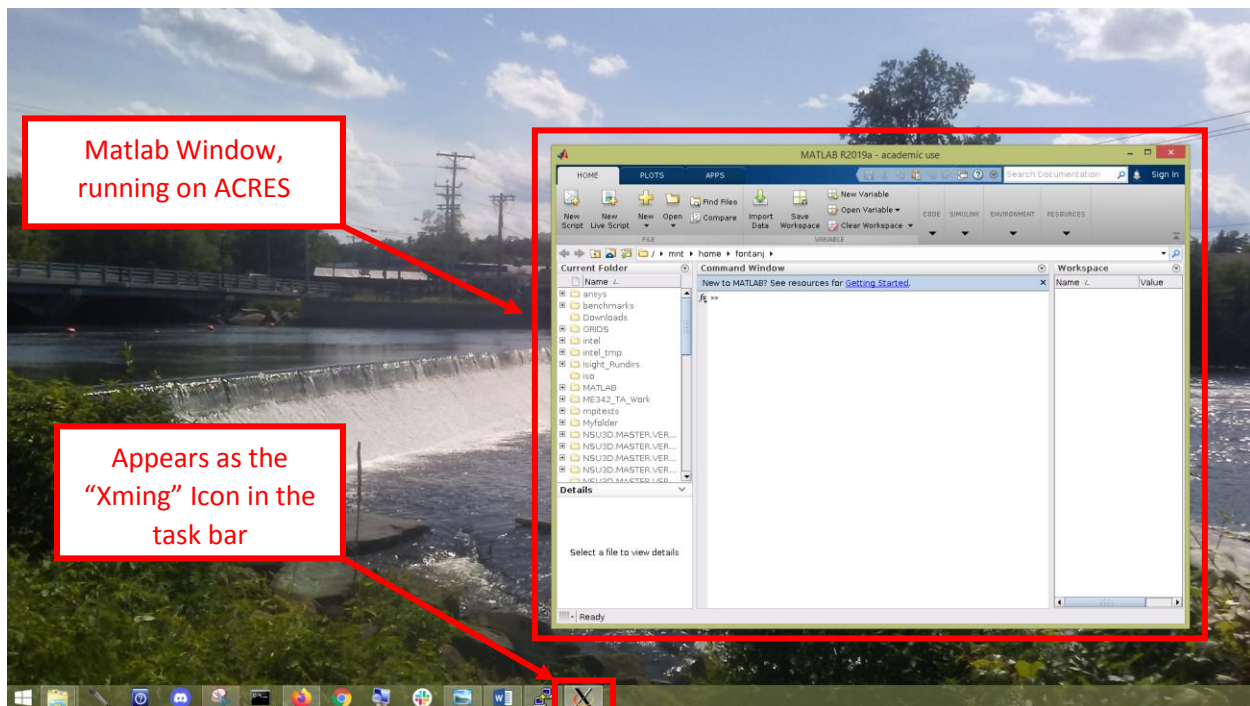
Matlab Window, running on ACRES

Appears as the "Xming" Icon in the task bar

MATLAB R2019a - academic use

HOME PLOTS APPS

Search Documentation

Sign In

New Script New Live Script New Open Find Files Compare Import Data Save Workspace New Variable Open Variable Clear Workspace CODE SIMULINK ENVIRONMENT RESOURCES

FILE VARIABLE

/ ▸ mnt ▸ home ▸ fontanj ▸

Current Folder

Name

ansys
benchmarks
Downloads
GRIDS
intel
intel_tmp
Isight_Rundirs
iso
MATLAB
ME342_TA_Work
mpitests
Myfolder
NSU3D.MASTER.VER...
NSU3D.MASTER.VER...
NSU3D.MASTER.VER...
NSU3D.MASTER.VER...
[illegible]

Details

Select a file to view details

Command Window

New to MATLAB? See resources for Getting Started.

$f_x$ >>

Workspace

Name

Value

Ready